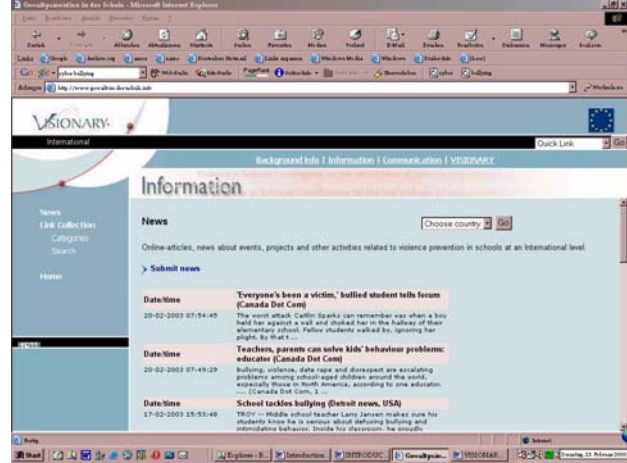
Gewaltprävention in der Schule - Microsoft Internet Explorer

Datei Bearbeiten Ansicht Favoriten Extras ?

Zurück Vorwärts Abbrechen Aktualisieren Startseite Suchen Favoriten Medien Verlauf E-Mail Drucken Bearbeiten Diskussion Messenger Beziehen

Links Google

Google cyber bullying

Adresse http://www.gewaltinderschule.info

VISIONARY

International

Quick Link Go

Background Info | Information | Communication | VISIONARY

Information

News
Link Collection
Categories
Search

Home

News

Choose country Go

Online-articles, news about events, projects and other activities related to violence prevention in schools at an international level.

> Submit news

| Date/time | |
|---|---|
| 20-02-2003 07:54:45 | 'Everyone's been a victim,' bullied student tells forum (Canada Dot Com) The worst attack Caitlin Sparks can remember was when a boy held her against a wall and choked her in the hallway of their elementary school. Fellow students walked by, ignoring her plight. By that t ... |
| Date/time | Teachers, parents can solve kids' behaviour problems: educater (Canada Dot Com) |
| 20-02-2003 07:49:29 | Bullying, violence, date rape and disrespect are escalating problems among school-aged children around the world, especially those in North America, according to one educator. ... (Canada Dot Com, 1 ... |
| Date/time | School tackles bullying (Detroit news, USA) |
| 17-02-2003 15:53:48 | TROY -- Middle school teacher Larry Jansen makes sure his students know he is serious about defusing bullying and intimidating behavior. Inside his classroom, he proudly |

Fertig

Internet

Start

Explorer - B... Introduction INTRODUC... Gewaltpräv... VISIONAR...

Dienstag, 25. Februar 2003